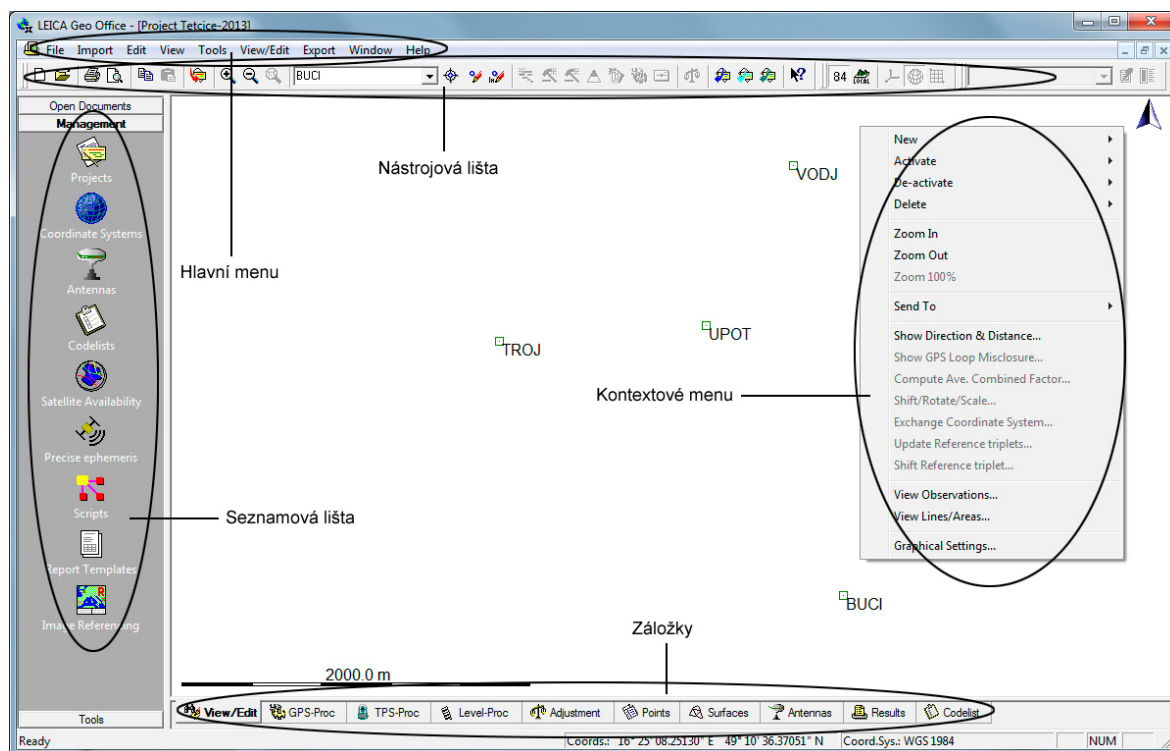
LEICA Geo Office - [Project Tetcice-2013]

File Import Edit View Tools View/Edit Export Window Help

BUCI

84 LOCAL

Open Documents
Management

Projects
Coordinate Systems
Antennas
Codelists
Satellite Availability
Precise ephemeris
Scripts
Report Templates
Image Referencing

Tools

Nástrojová lišta

Hlavní menu

Seznamová lišta

VODJ
UPOT
TROJ
BUCI

New
Activate
De-activate
Delete
Zoom In
Zoom Out
Zoom 100%
Send To
Show Direction & Distance...
Show GPS Loop Misclosure...
Compute Ave. Combined Factor...
Shift/Rotate/Scale...
Exchange Coordinate System...
Update Reference triplets...
Shift Reference triplet...
View Observations...
View Lines/Areas...
Graphical Settings...

Kontextové menu

Záložky

2000.0 m

View/Edit | GPS-Proc | TPS-Proc | Level-Proc | Adjustment | Points | Surfaces | Antennas | Results | Codelist

Ready | Coords.: 16° 25' 08.25130" E 49° 10' 36.37051" N | Coord.Sys.: WGS 1984 | NUM